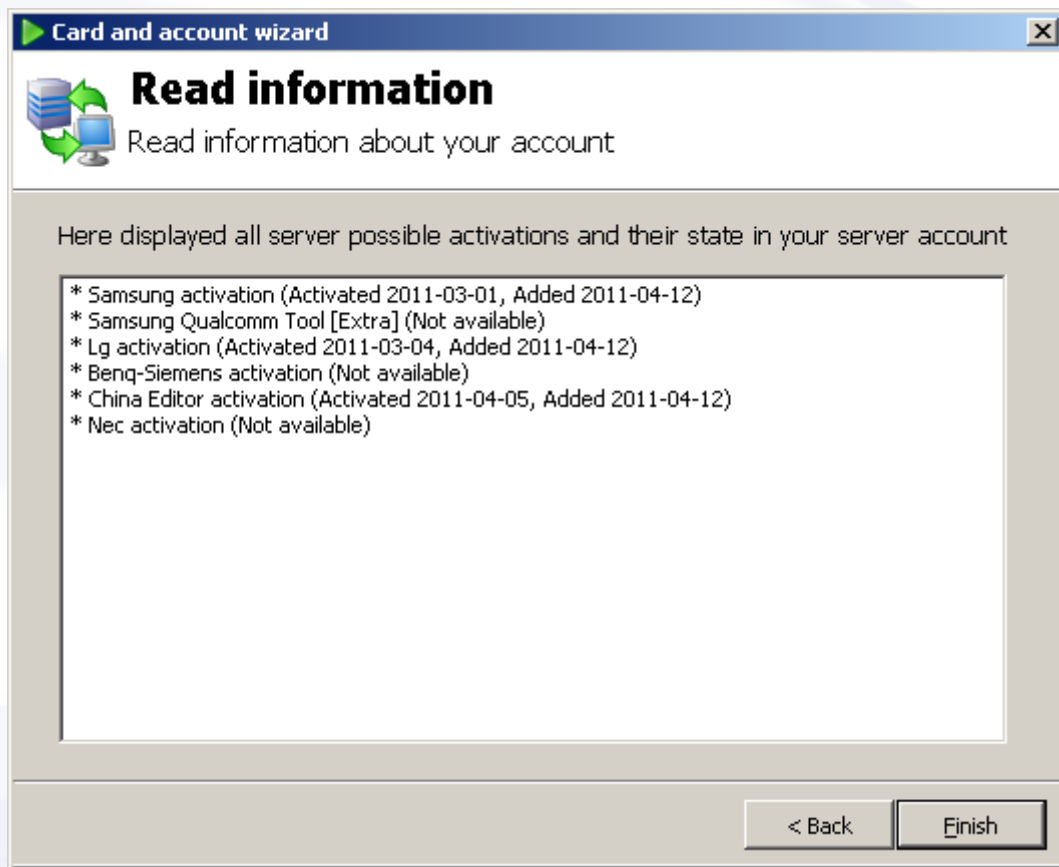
Card and account wizard

Read information

Read information about your account

Here displayed all server possible activations and their state in your server account

* Samsung activation (Activated 2011-03-01, Added 2011-04-12)
* Samsung Qualcomm Tool [Extra] (Not available)
* Lg activation (Activated 2011-03-04, Added 2011-04-12)
* Benq-Siemens activation (Not available)
* China Editor activation (Activated 2011-04-05, Added 2011-04-12)
* Nec activation (Not available)

< Back

Finish